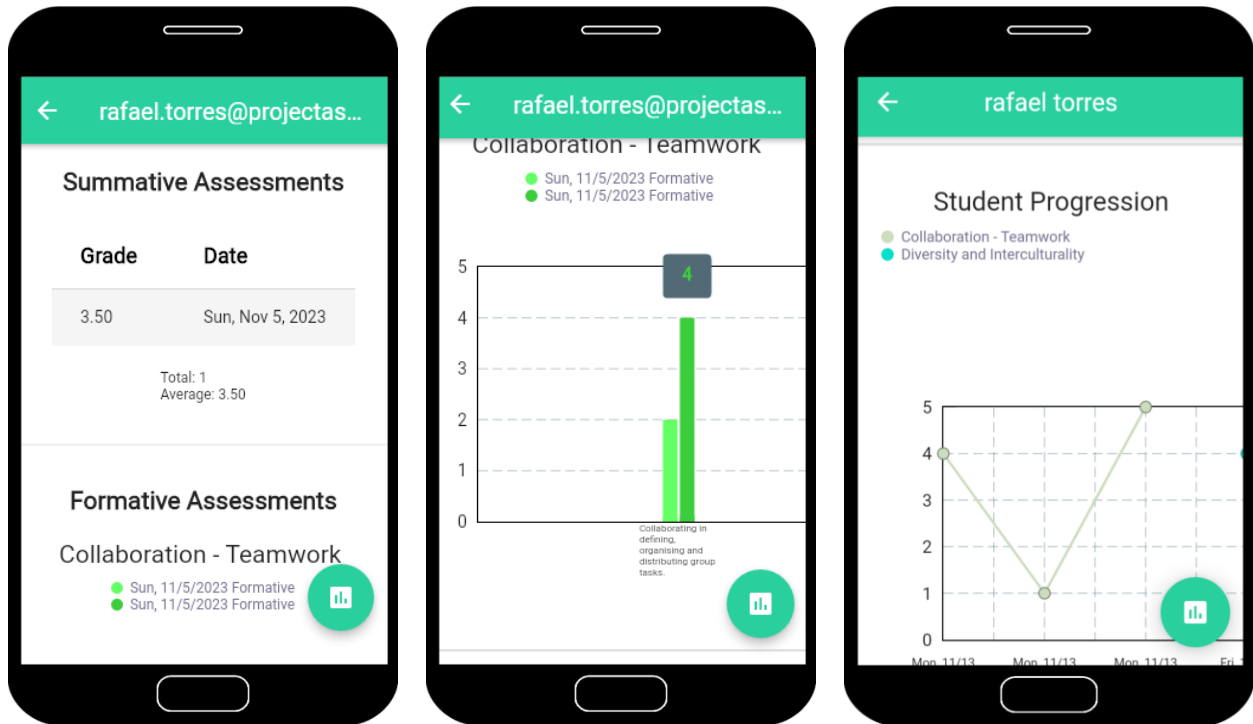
rafael.torres@projectas...

Summative Assessments

| Grade | Date |
|---|---|
| 3.50 | Sun, Nov 5, 2023 |

Total: 1
Average: 3.50

Formative Assessments

Collaboration - Teamwork

Sun, 11/5/2023 Formative
Sun, 11/5/2023 Formative

rafael.torres@projectas...

Collaboration - Teamwork

Sun, 11/5/2023 Formative
Sun, 11/5/2023 Formative

5
4
3
2
1
0

4

Collaborating in defining, organising and distributing group tasks.

rafael torres

Student Progression

Collaboration - Teamwork
Diversity and Interculturality

5
4
3
2
1
0

Mon 11/13 Mon 11/13 Mon 11/13 Fri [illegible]